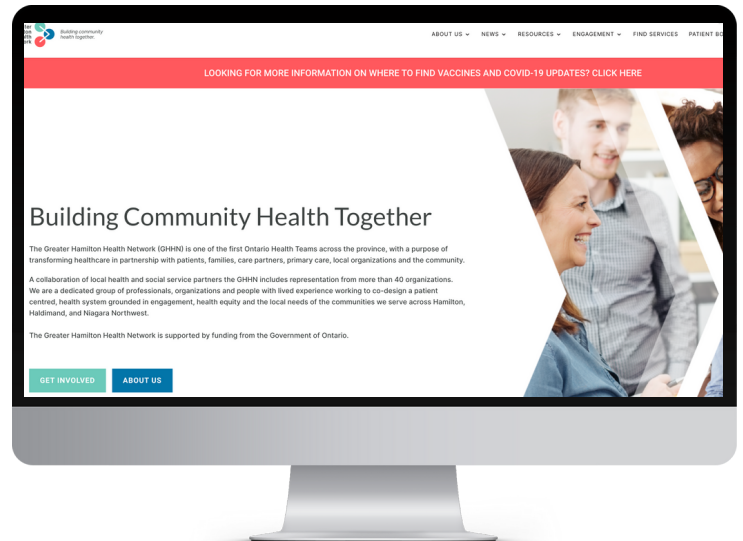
Building community health together.

ABOUT US ⌄ NEWS ⌄ RESOURCES ⌄ ENGAGEMENT ⌄ FIND SERVICES PATIENT BO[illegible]

LOOKING FOR MORE INFORMATION ON WHERE TO FIND VACCINES AND COVID-19 UPDATES? CLICK HERE

Building Community Health Together

The Greater Hamilton Health Network (GHHN) is one of the first Ontario Health Teams across the province, with a purpose of transforming healthcare in partnership with patients, families, care partners, primary care, local organizations and the community.

A collaboration of local health and social service partners the GHHN includes representation from more than 40 organizations. We are a dedicated group of professionals, organizations and people with lived experience working to co-design a patient centred, health system grounded in engagement, health equity and the local needs of the communities we serve across Hamilton, Haldimand, and Niagara Northwest.

The Greater Hamilton Health Network is supported by funding from the Government of Ontario.

GET INVOLVED ABOUT US